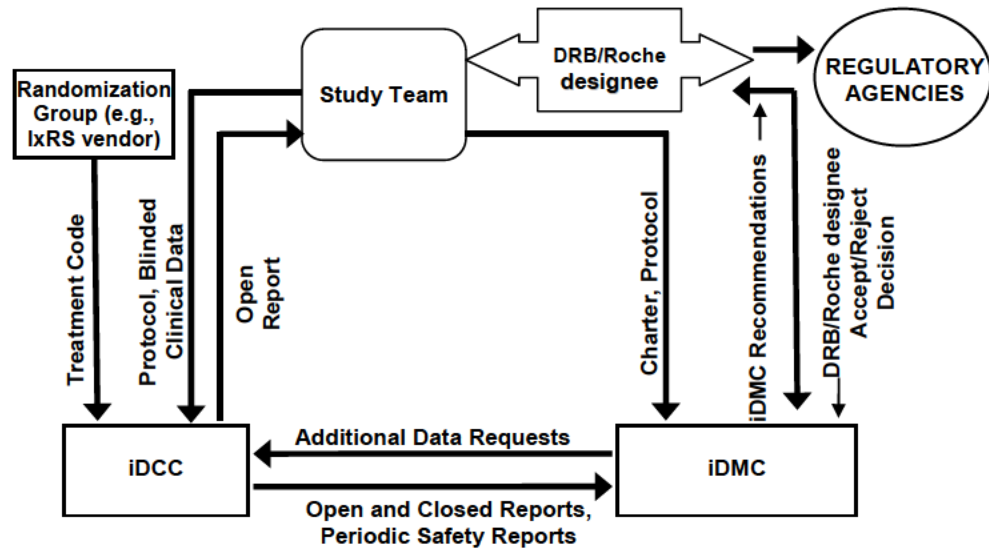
Randomization Group (e.g., IxRS vendor)

Study Team

DRB/Roche designee

REGULATORY AGENCIES

Treatment Code

Protocol, Blinded Clinical Data

Open Report

Charter, Protocol

iDMC Recommendations

DRB/Roche designee Accept/Reject Decision

iDCC

Additional Data Requests

iDMC

Open and Closed Reports, Periodic Safety Reports